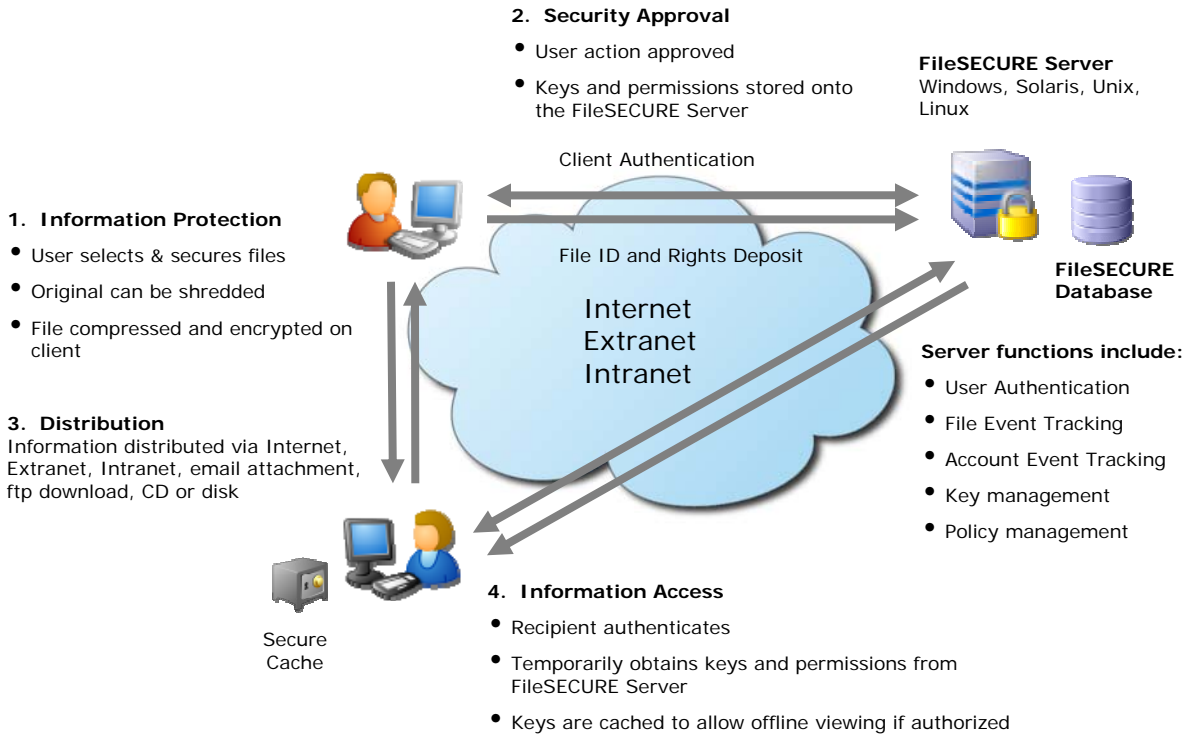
2. Security Approval

• User action approved

• Keys and permissions stored onto the FileSECURE Server

FileSECURE Server
Windows, Solaris, Unix, Linux

Client Authentication

1. Information Protection

• User selects & secures files

• Original can be shredded

• File compressed and encrypted on client

File ID and Rights Deposit

Internet
Extranet
Intranet

FileSECURE Database

Server functions include:

• User Authentication

• File Event Tracking

• Account Event Tracking

• Key management

• Policy management

3. Distribution
Information distributed via Internet, Extranet, Intranet, email attachment, ftp download, CD or disk

Secure Cache

4. Information Access

• Recipient authenticates

• Temporarily obtains keys and permissions from FileSECURE Server

• Keys are cached to allow offline viewing if authorized